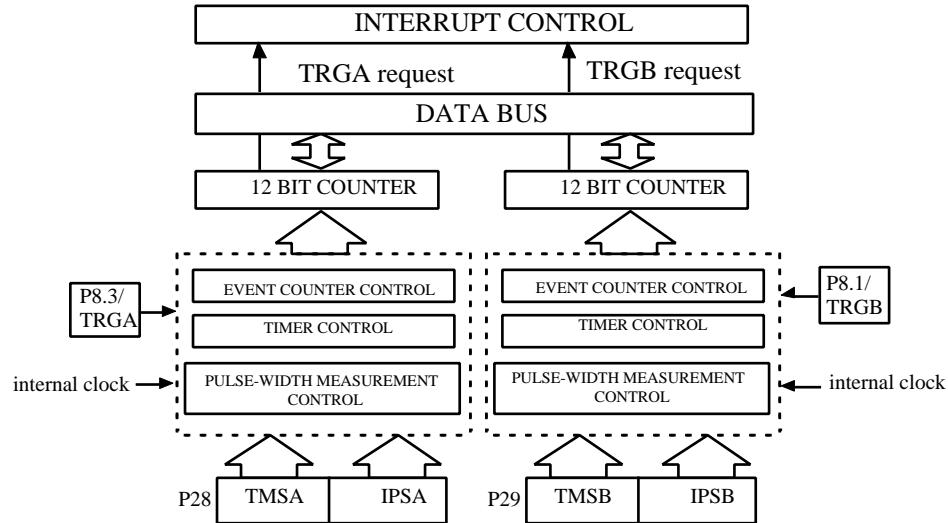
INTERRUPT CONTROL

TRGA request

TRGB request

DATA BUS

12 BIT COUNTER

12 BIT COUNTER

P8.3/ TRGA

EVENT COUNTER CONTROL

TIMER CONTROL

internal clock

PULSE-WIDTH MEASUREMENT CONTROL

EVENT COUNTER CONTROL

TIMER CONTROL

PULSE-WIDTH MEASUREMENT CONTROL

P8.1/ TRGB

internal clock

P28

TMSA

IPSA

P29

TMSB

IPSB